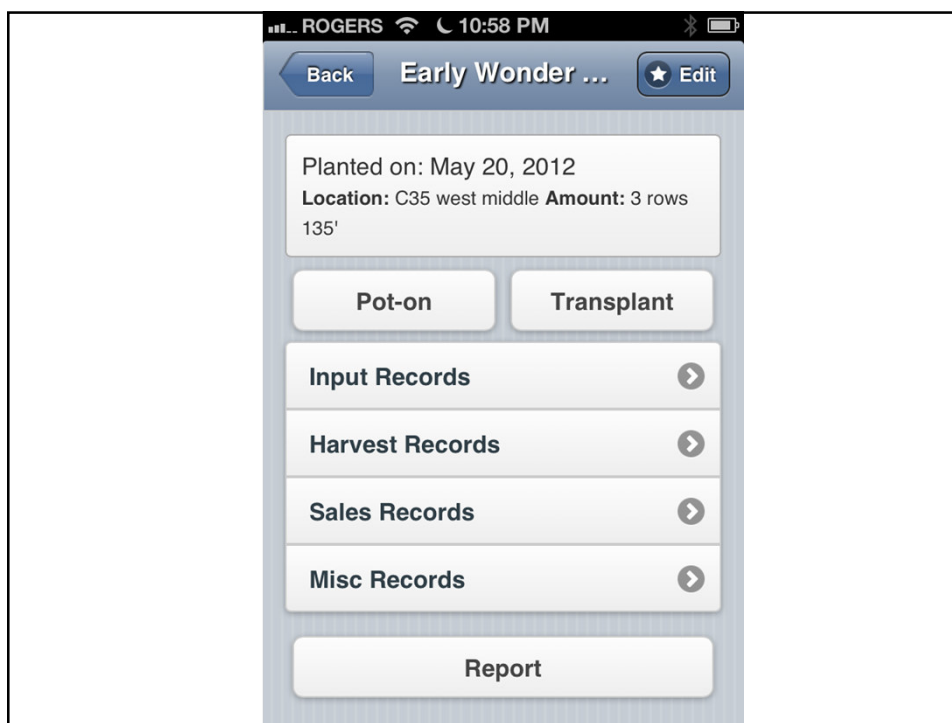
ROGERS 10:58 PM

Back Early Wonder ... Edit

Planted on: May 20, 2012
**Location:** C35 west middle **Amount:** 3 rows 135'

Pot-on

Transplant

Input Records

Harvest Records

Sales Records

Misc Records

Report